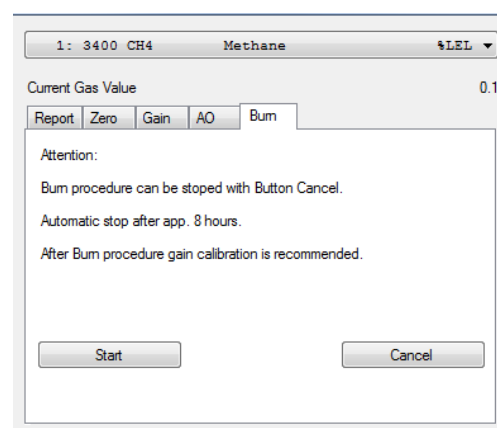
1: 3400 CH4 Methane %LEL

Current Gas Value 0.1

Report Zero Gain AO Burn

Attention:

Burn procedure can be stoped with Button Cancel.

Automatic stop after app. 8 hours.

After Burn procedure gain calibration is recommended.

Start

Cancel